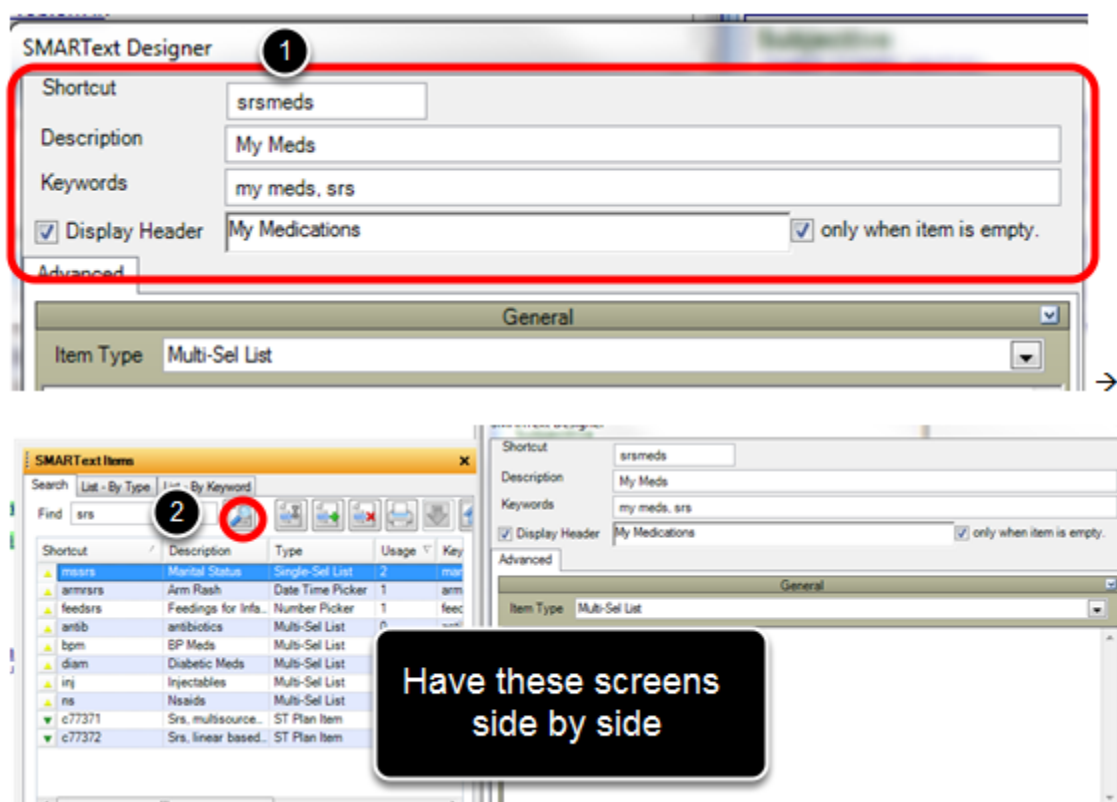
SMARText Designer

1

Shortcut srsmeds

Description My Meds

Keywords my meds, srs

Display Header My Medications only when item is empty.

Advanced

General

Item Type Multi-Sel List

SMARText Items

Search List - By Type List - By Keyword

Find srs

2

| Shortcut | Description | Type | Usage | Key |
|---|---|---|---|---|
| mssrs | Marital Status | Single-Sel List | 2 | mar |
| armrsrs | Arm Rash | Date Time Picker | 1 | arm |
| feedsrs | Feedings for Infa.. | Number Picker | 1 | feed |
| antib | antibiotics | Multi-Sel List | 0 | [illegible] |
| bpm | BP Meds | Multi-Sel List | | |
| diam | Diabetic Meds | Multi-Sel List | | |
| inj | Injectables | Multi-Sel List | | |
| ns | Nsaids | Multi-Sel List | | |
| c77371 | Srs, multisource... | ST Plan Item | | |
| c77372 | Srs, linear based... | ST Plan Item | | |

Shortcut srsmeds

Description My Meds

Keywords my meds, srs

Display Header My Medications only when item is empty.

Advanced

General

Item Type Multi-Sel List

Have these screens side by side